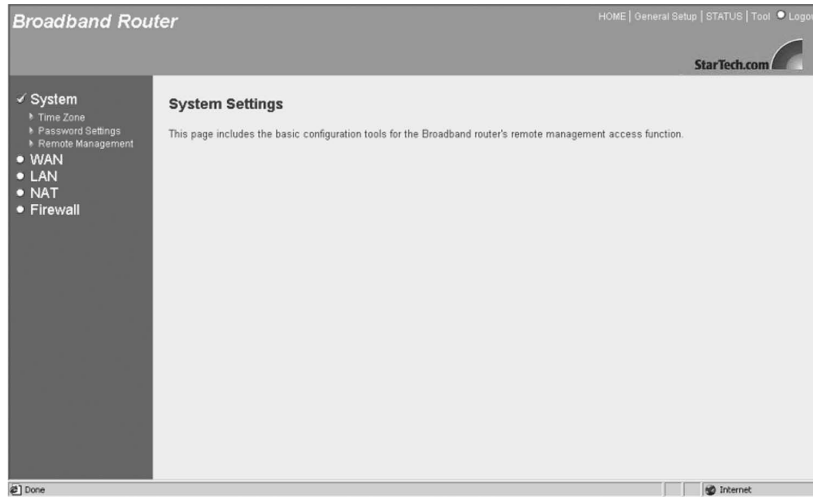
Broadband Router

HOME | General Setup | STATUS | Tool | Logo

StarTech.com

✓ System
Time Zone
Password Settings
Remote Management
• WAN
• LAN
• NAT
• Firewall

System Settings

This page includes the basic configuration tools for the Broadband router's remote management access function.

Done

Internet